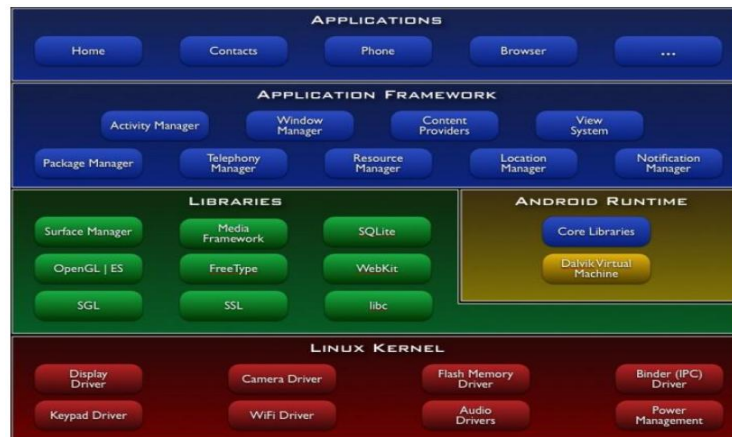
APPLICATIONS

Home

Contacts

Phone

Browser

...

APPLICATION FRAMEWORK

Activity Manager

Window Manager

Content Providers

View System

Package Manager

Telephony Manager

Resource Manager

Location Manager

Notification Manager

LIBRARIES

Surface Manager

Media Framework

SQLite

OpenGL | ES

FreeType

WebKit

SGL

SSL

libc

ANDROID RUNTIME

Core Libraries

Dalvik Virtual Machine

LINUX KERNEL

Display Driver

Camera Driver

Flash Memory Driver

Binder (IPC) Driver

Keypad Driver

WiFi Driver

Audio Drivers

Power Management